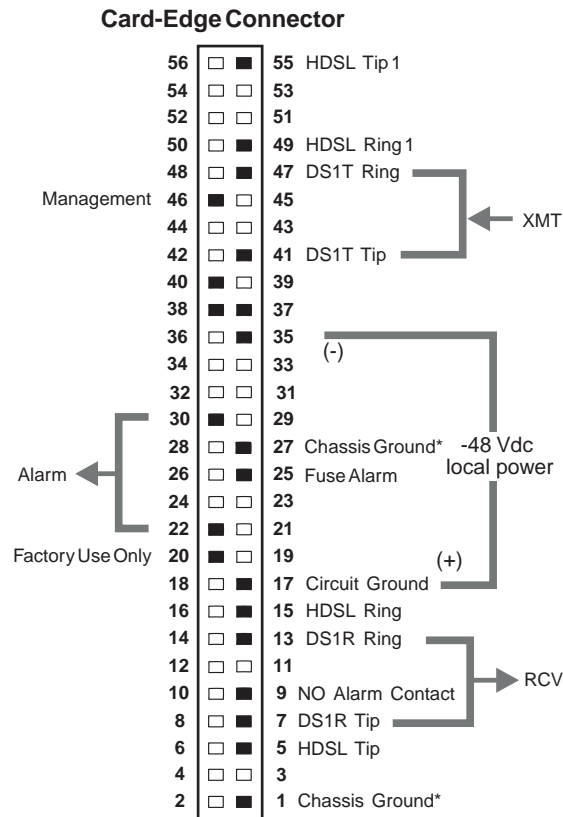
Card-Edge Connector

56 55 HDSL Tip 1
54 53
52 51
50 49 HDSL Ring 1
48 47 DS1T Ring
Management 46 45
44 43 XMT
42 41 DS1T Tip
40 39
38 37
36 35
34 33 (-)
32 31
30 29
28 27 Chassis Ground*
-48 Vdc local power
Alarm
26 25 Fuse Alarm
24 23
22 21
Factory Use Only 20 19
(+)
18 17 Circuit Ground
16 15 HDSL Ring
14 13 DS1R Ring
12 11
10 9 NO Alarm Contact
RCV
8 7 DS1R Tip
6 5 HDSL Tip
4 3
2 1 Chassis Ground*